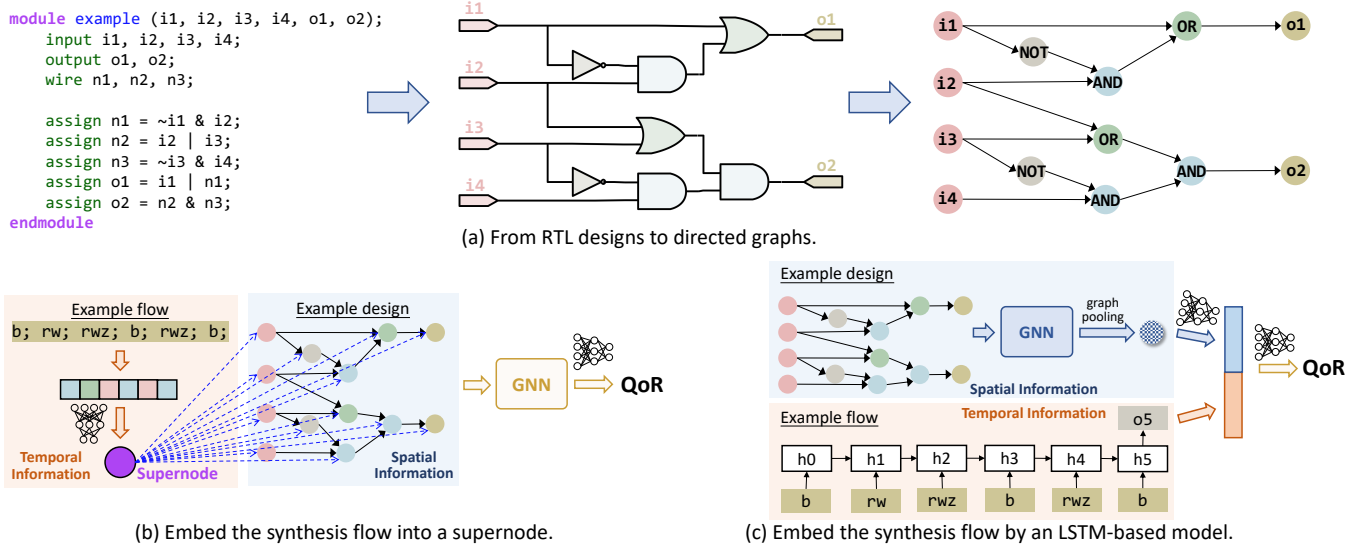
module example (i1, i2, i3, i4, o1, o2);
input i1, i2, i3, i4;
output o1, o2;
wire n1, n2, n3;

assign n1 = ~i1 & i2;
assign n2 = i2 | i3;
assign n3 = ~i3 & i4;
assign o1 = i1 | n1;
assign o2 = n2 & n3;
endmodule

i1
i2
i3
i4
o1
o2

i1
i2
i3
i4
NOT
AND
OR
OR
NOT
AND
AND
o1
o2

(a) From RTL designs to directed graphs.

Example flow
b; rw; rwz; b; rwz; b;
Temporal Information
Supernode
Example design
Spatial Information
GNN
QoR

(b) Embed the synthesis flow into a supernode.

Example design
GNN
graph pooling
Spatial Information
QoR
Example flow
Temporal Information
o5
h0
h1
h2
h3
h4
h5
b
rw
rwz
b
rwz
b

(c) Embed the synthesis flow by an LSTM-based model.